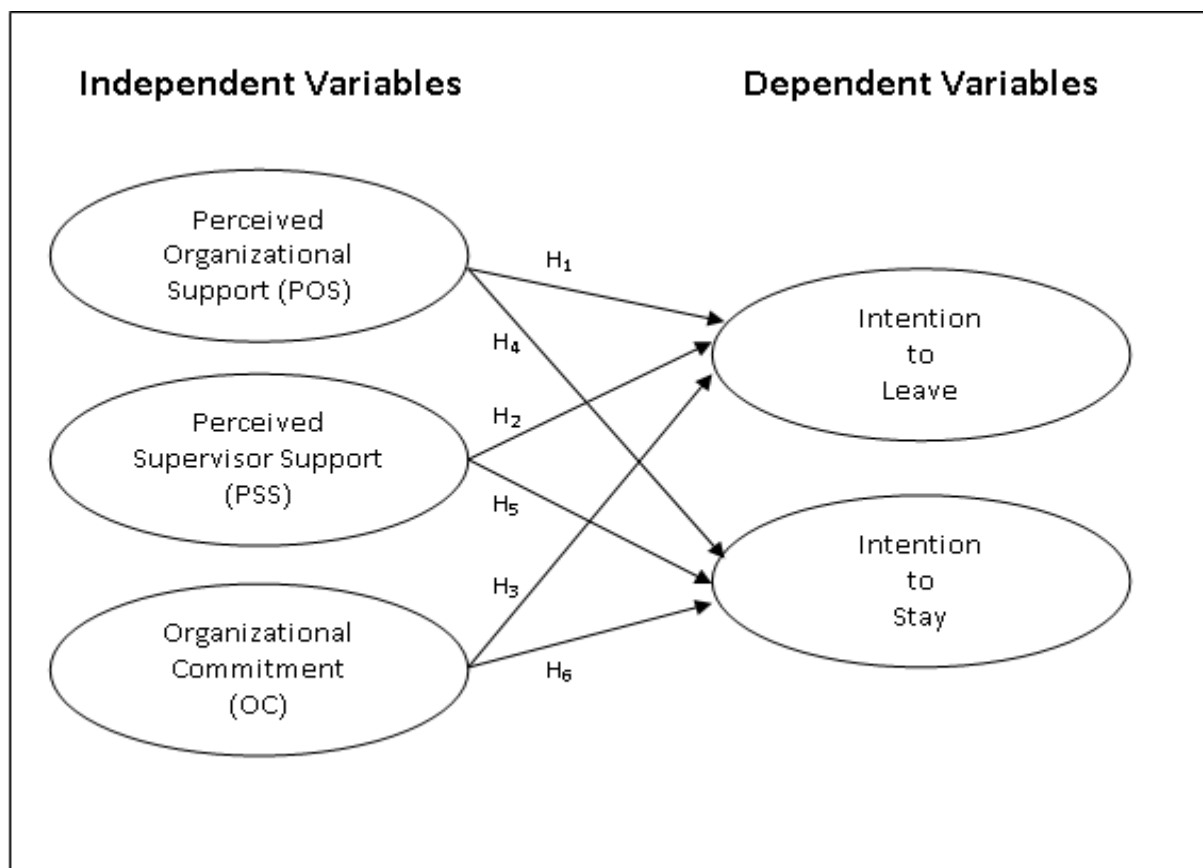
Independent Variables

Dependent Variables

Perceived Organizational Support (POS)

$H_1$

$H_4$

Intention to Leave

Perceived Supervisor Support (PSS)

$H_2$

$H_5$

Intention to Stay

$H_3$

Organizational Commitment (OC)

$H_6$